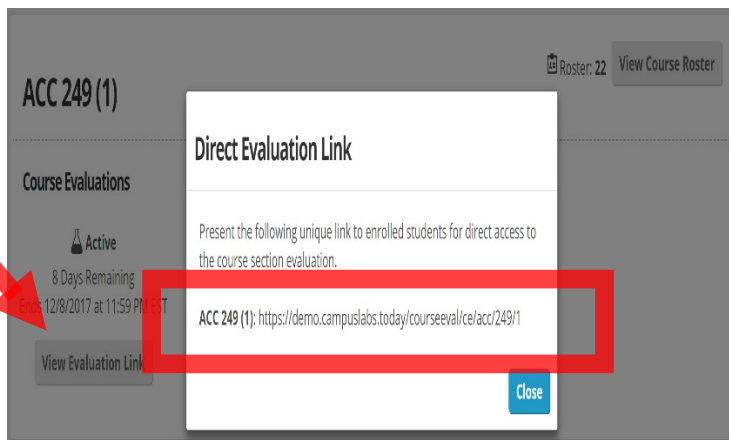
Roster: 22

View Course Roster

ACC 249 (1)

Course Evaluations

Active

8 Days Remaining

Ends 12/8/2017 at 11:59 PM EST

View Evaluation Link

Direct Evaluation Link

Present the following unique link to enrolled students for direct access to the course section evaluation.

ACC 249 (1): https://demo.campuslabs.today/courseeval/ce/acc/249/1

Close